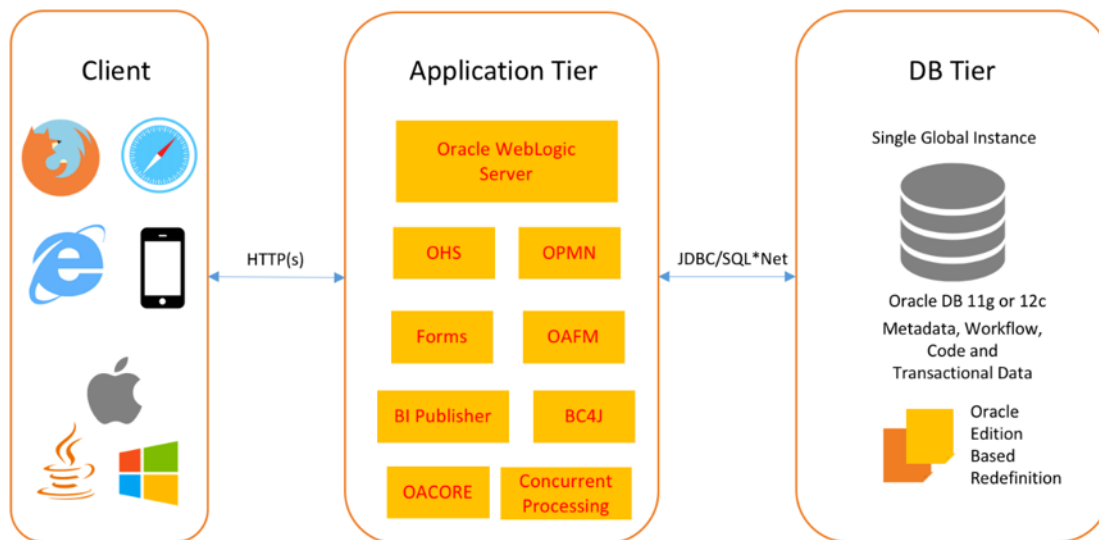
Client

HTTP(s)

Application Tier

Oracle WebLogic Server

OHS

OPMN

Forms

OAFM

BI Publisher

BC4J

OACORE

Concurrent Processing

JDBC/SQL*Net

DB Tier

Single Global Instance

Oracle DB 11g or 12c

Metadata, Workflow, Code and Transactional Data

Oracle Edition Based Redefinition